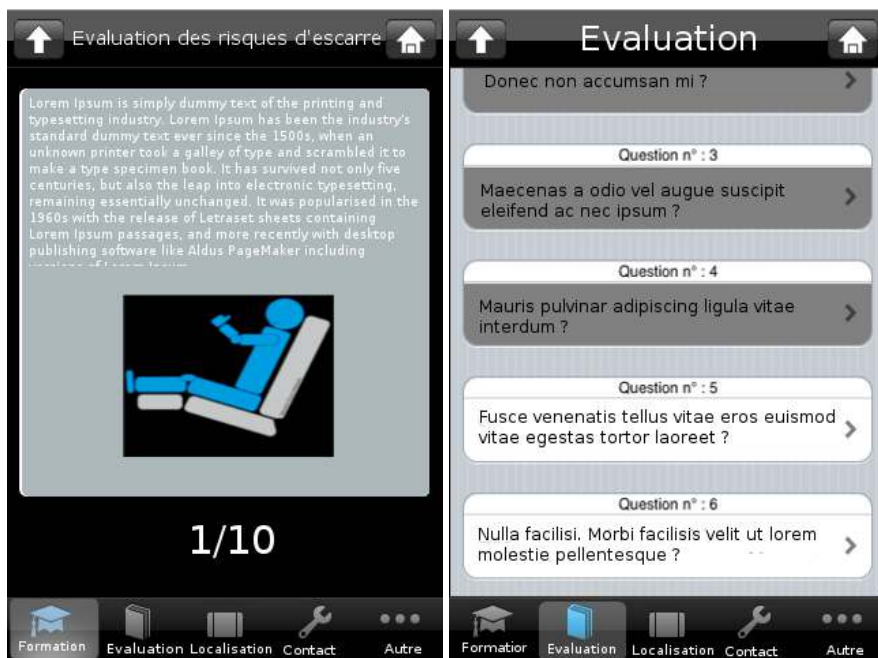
Evaluation des risques d'escarre

Lorem Ipsum is simply dummy text of the printing and typesetting industry. Lorem Ipsum has been the industry's standard dummy text ever since the 1500s, when an unknown printer took a galley of type and scrambled it to make a type specimen book. It has survived not only five centuries, but also the leap into electronic typesetting, remaining essentially unchanged. It was popularised in the 1960s with the release of Letraset sheets containing Lorem Ipsum passages, and more recently with desktop publishing software like Aldus PageMaker including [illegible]

1/10

Formation Evaluation Localisation Contact Autre

Evaluation

Donec non accumsan mi ?

Question n° : 3

Maecenas a odio vel augue suscipit eleifend ac nec ipsum ?

Question n° : 4

Mauris pulvinar adipiscing ligula vitae interdum ?

Question n° : 5

Fusce venenatis tellus vitae eros euismod vitae egestas tortor laoreet ?

Question n° : 6

Nulla facilisi. Morbi facilisis velit ut lorem molestie pellentesque ?

Formation Evaluation Localisation Contact Autre